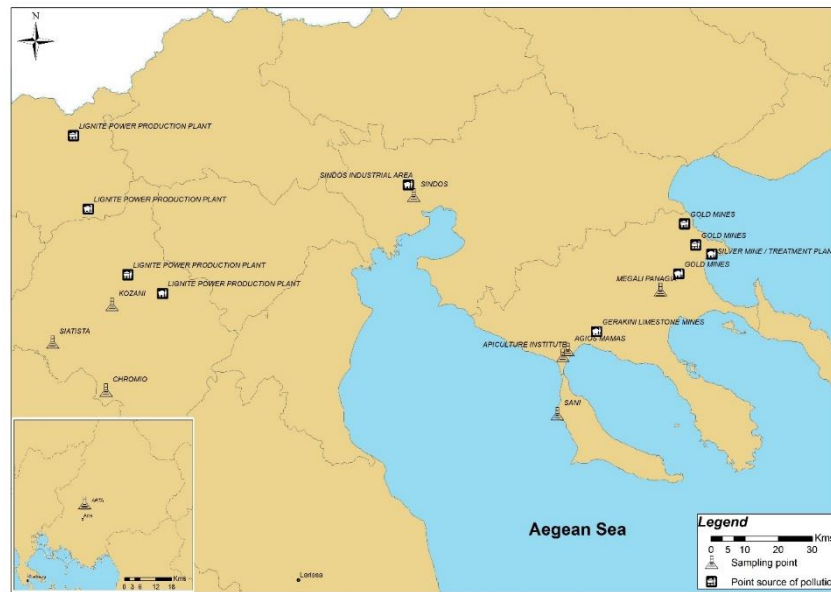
N

LIGNITE POWER PRODUCTION PLANT

LIGNITE POWER PRODUCTION PLANT

SINDOS INDUSTRIAL AREA

SINDOS

GOLD MINES

GOLD MINES

SILVER MINE / TREATMENT PLAN

GOLD MINES

MEGALI PANAGIA

LIGNITE POWER PRODUCTION PLANT

KOZANI

LIGNITE POWER PRODUCTION PLANT

SIATISTA

GERAKINI LIMESTONE MINES

APICULTURE INSTITUTE

AGIOS MAMAS

CHROMIO

SANI

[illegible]

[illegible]

Kms

0 3 6 12 18

Larissa

Aegean Sea

Legend

Kms

0 5 10 20 30

Sampling point

Point source of pollutio